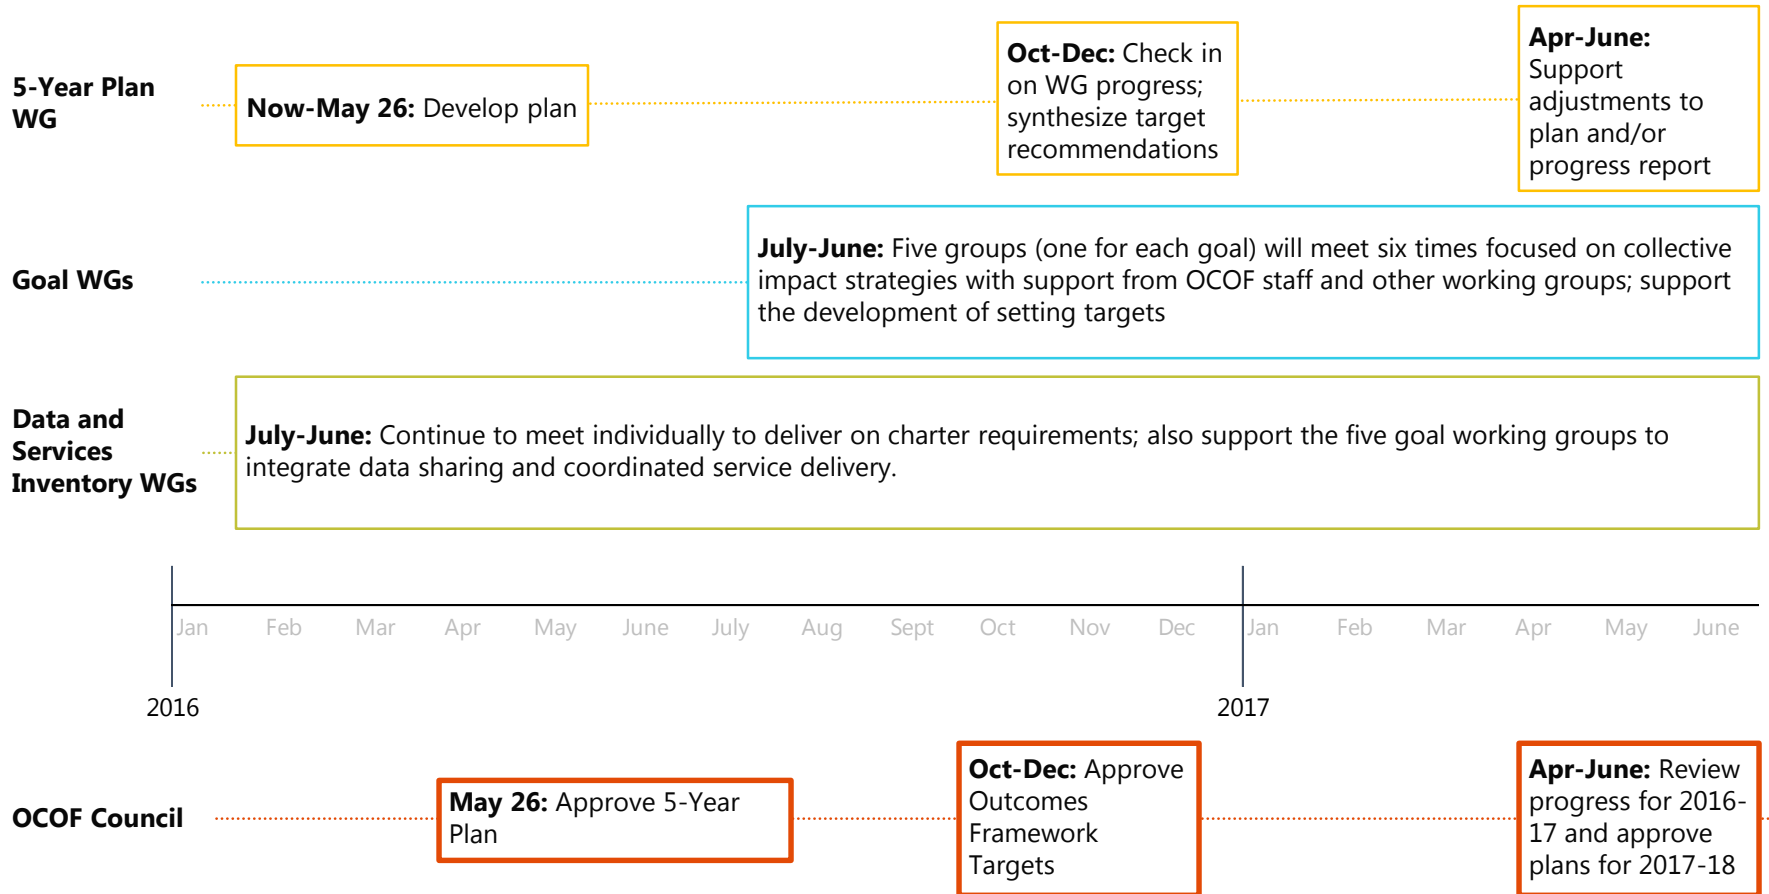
5-Year Plan WG

Now-May 26: Develop plan

Oct-Dec: Check in on WG progress; synthesize target recommendations

Apr-June: Support adjustments to plan and/or progress report

Goal WGs

July-June: Five groups (one for each goal) will meet six times focused on collective impact strategies with support from OCOF staff and other working groups; support the development of setting targets

Data and Services Inventory WGs

July-June: Continue to meet individually to deliver on charter requirements; also support the five goal working groups to integrate data sharing and coordinated service delivery.

Jan Feb Mar Apr May June July Aug Sept Oct Nov Dec Jan Feb Mar Apr May June

2016

2017

OCOF Council

May 26: Approve 5-Year Plan

Oct-Dec: Approve Outcomes Framework Targets

Apr-June: Review progress for 2016-17 and approve plans for 2017-18